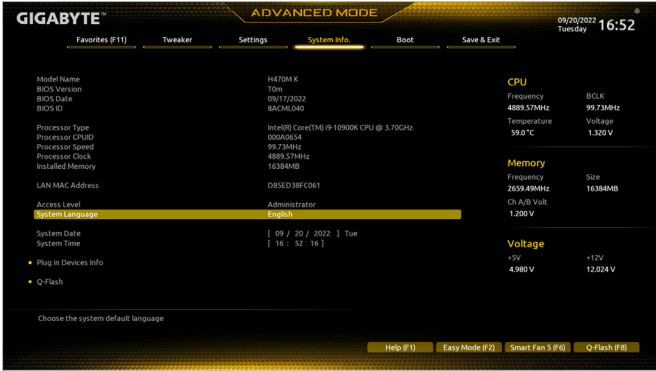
GIGABYTE

ADVANCED MODE

09/20/2022 Tuesday 16:52

Favorites (F11) Tweaker Settings System Info. Boot Save & Exit

Model Name H470M K
BIOS Version T0m
BIOS Date 09/17/2022
BIOS ID 8ACML040

Processor Type Intel(R) Core(TM) i9-10900K CPU @ 3.70GHz
Processor CPUID 000A0654
Processor Speed 99.73MHz
Processor Clock 4889.57MHz
Installed Memory 16384MB

LAN MAC Address D8SED38FC061

Access Level Administrator
System Language English

System Date [ 09 / 20 / 2022 ] Tue
System Time [ 16 : 52 : 16 ]

Plug in Devices Info

Q-Flash

Choose the system default language

CPU
Frequency BCLK
4889.57MHz 99.73MHz
Temperature Voltage
59.0 °C 1.320 V

Memory
Frequency Size
2659.49MHz 16384MB
Ch A/B Volt
1.200 V

Voltage
+5V +12V
4.980 V 12.024 V

Help (F1) Easy Mode (F2) Smart Fan 5 (F6) Q-Flash (F8)